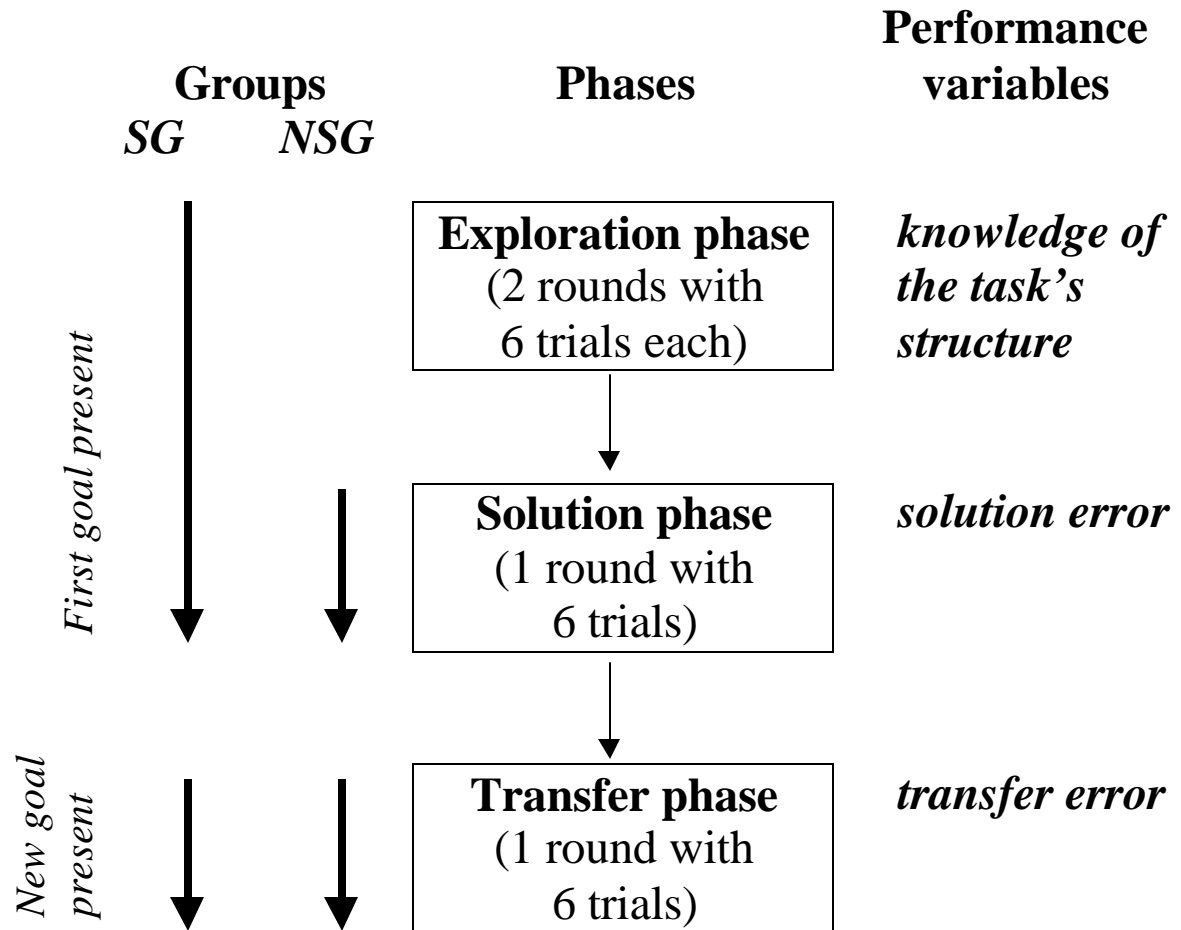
Groups
*SG* *NSG*

Phases

Performance variables

*First goal present*

**Exploration phase**
(2 rounds with 6 trials each)

*knowledge of the task's structure*

**Solution phase**
(1 round with 6 trials)

*solution error*

*New goal present*

**Transfer phase**
(1 round with 6 trials)

*transfer error*